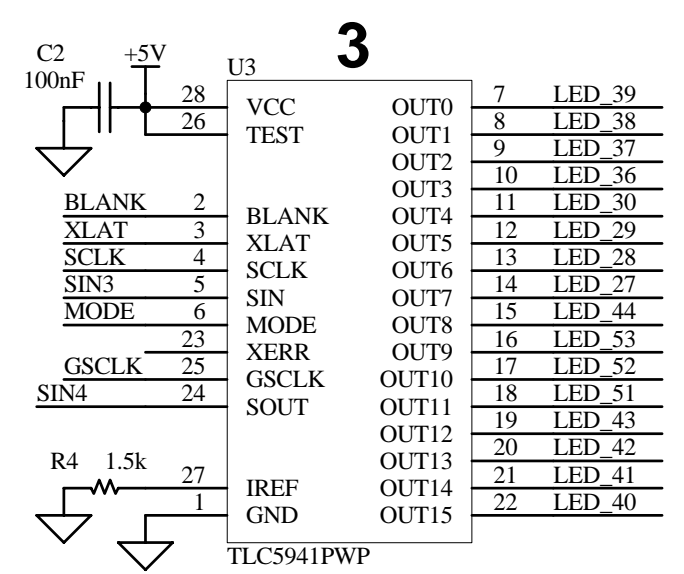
3

C2
100nF

+5V

U3

28 VCC
26 TEST

BLANK 2 BLANK
XLAT 3 XLAT
SCLK 4 SCLK
SIN3 5 SIN
MODE 6 MODE
23 XERR
GSCLK 25 GSCLK
SIN4 24 SOUT

R4 1.5k
27 IREF
1 GND

OUT0 7 LED_39
OUT1 8 LED_38
OUT2 9 LED_37
OUT3 10 LED_36
OUT4 11 LED_30
OUT5 12 LED_29
OUT6 13 LED_28
OUT7 14 LED_27
OUT8 15 LED_44
OUT9 16 LED_53
OUT10 17 LED_52
OUT11 18 LED_51
OUT12 19 LED_43
OUT13 20 LED_42
OUT14 21 LED_41
OUT15 22 LED_40

TLC5941PWP